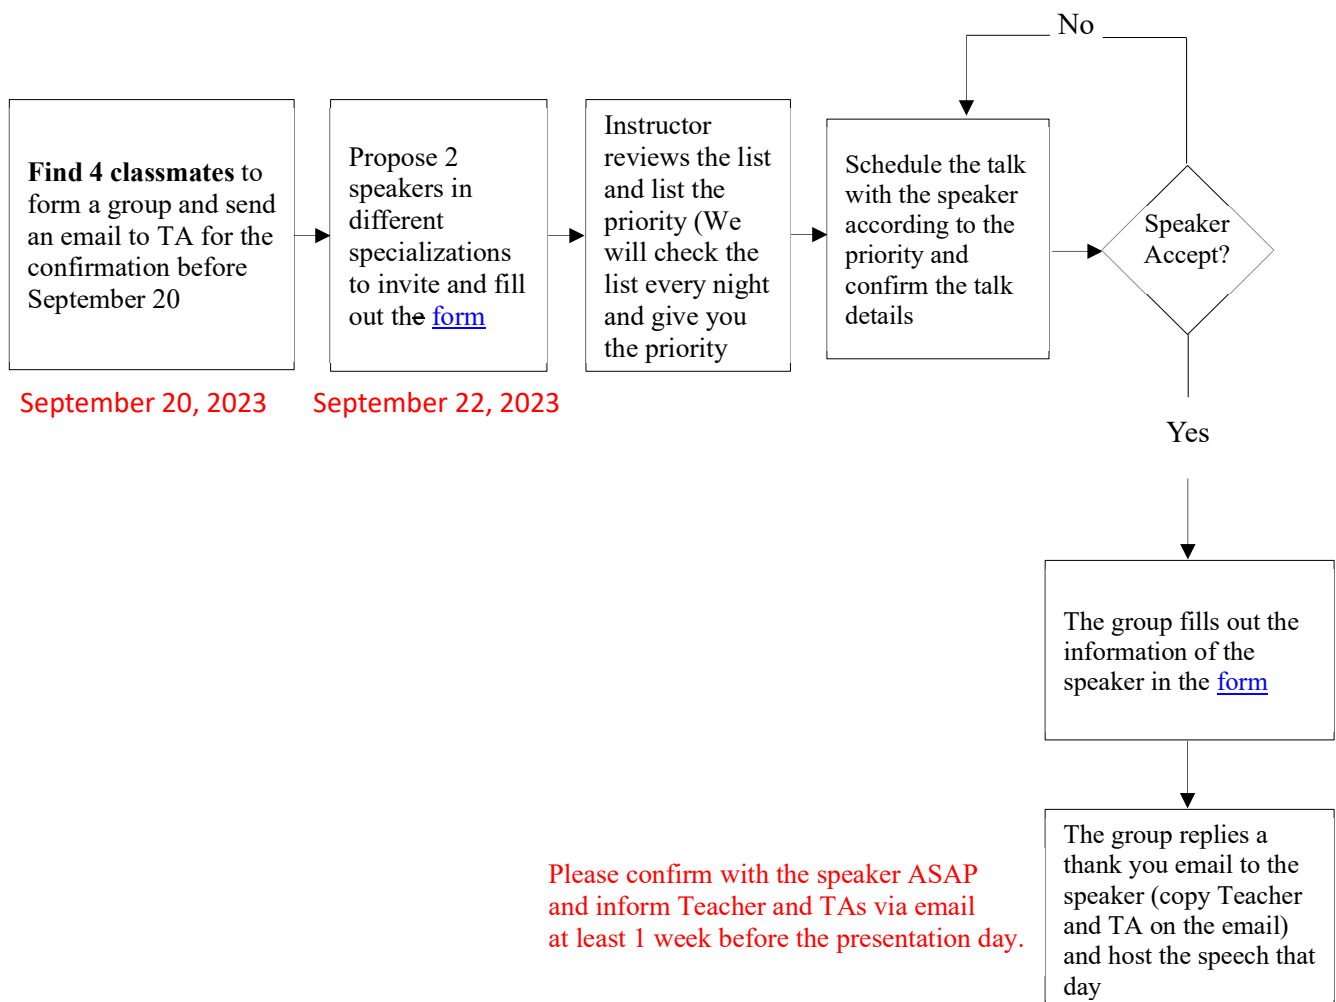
No

Find 4 classmates to form a group and send an email to TA for the confirmation before September 20

Propose 2 speakers in different specializations to invite and fill out the form

Instructor reviews the list and list the priority (We will check the list every night and give you the priority

Schedule the talk with the speaker according to the priority and confirm the talk details

Speaker Accept?

September 20, 2023

September 22, 2023

Yes

The group fills out the information of the speaker in the form

Please confirm with the speaker ASAP and inform Teacher and TAs via email at least 1 week before the presentation day.

The group replies a thank you email to the speaker (copy Teacher and TA on the email) and host the speech that day